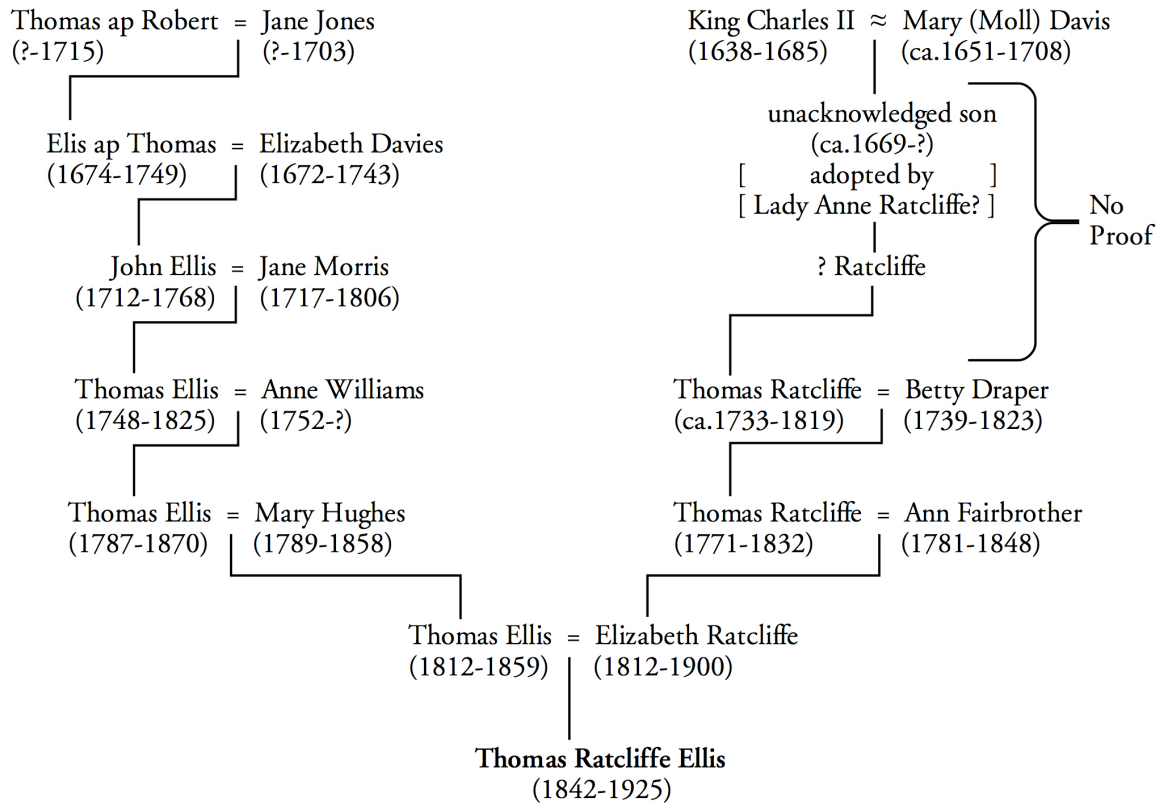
Thomas ap Robert = Jane Jones
(?-1715) (?-1703)

King Charles II ≈ Mary (Moll) Davis
(1638-1685) (ca.1651-1708)

Elis ap Thomas = Elizabeth Davies
(1674-1749) (1672-1743)

unacknowledged son
(ca.1669-?)
[ adopted by ]
[ Lady Anne Ratcliffe? ]

No Proof

John Ellis = Jane Morris
(1712-1768) (1717-1806)

? Ratcliffe

Thomas Ellis = Anne Williams
(1748-1825) (1752-?)

Thomas Ratcliffe = Betty Draper
(ca.1733-1819) (1739-1823)

Thomas Ellis = Mary Hughes
(1787-1870) (1789-1858)

Thomas Ratcliffe = Ann Fairbrother
(1771-1832) (1781-1848)

Thomas Ellis = Elizabeth Ratcliffe
(1812-1859) (1812-1900)

**Thomas Ratcliffe Ellis**
(1842-1925)